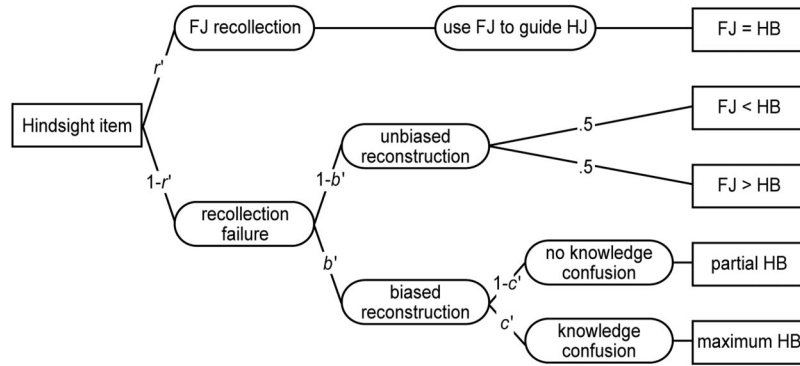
Hindsight item

r'

FJ recollection

use FJ to guide HJ

FJ = HB

1-r'

recollection failure

1-b'

unbiased reconstruction

.5

FJ < HB

.5

FJ > HB

b'

biased reconstruction

1-c'

no knowledge confusion

partial HB

c'

knowledge confusion

maximum HB